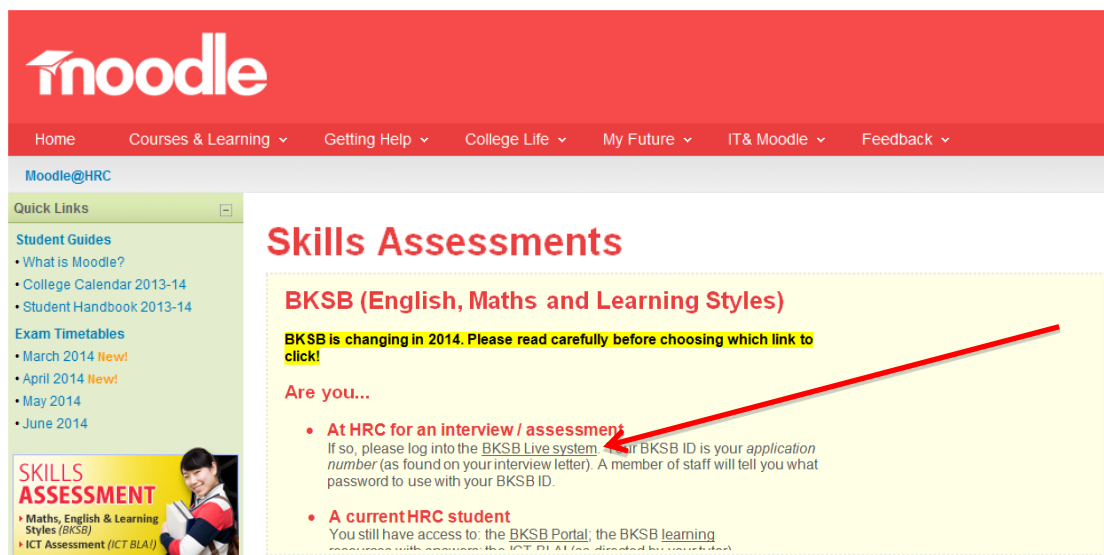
moodle

Home | Courses & Learning | Getting Help | College Life | My Future | IT& Moodle | Feedback

Moodle@HRC

Quick Links

Student Guides
• What is Moodle?
• College Calendar 2013-14
• Student Handbook 2013-14

Exam Timetables
• March 2014 New!
• April 2014 New!
• May 2014
• June 2014

SKILLS ASSESSMENT
• Maths, English & Learning Styles (BKSB)
• ICT Assessment (ICT BLA!)

Skills Assessments

BKSB (English, Maths and Learning Styles)

BKSB is changing in 2014. Please read carefully before choosing which link to click!

Are you...

• At HRC for an interview / assessment
If so, please log into the BKSB Live system. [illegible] BKSB ID is your application number (as found on your interview letter). A member of staff will tell you what password to use with your BKSB ID.

• A current HRC student
You still have access to: the BKSB Portal; the BKSB learning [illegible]